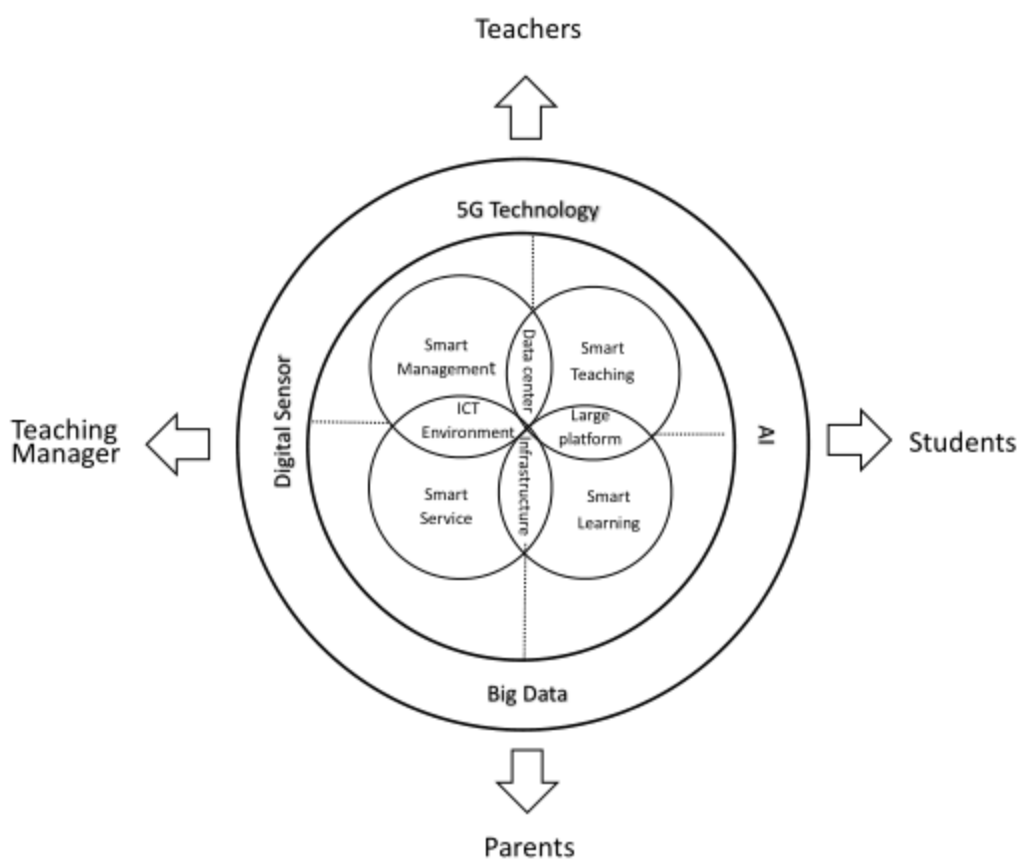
Teachers

5G Technology

Smart Management

Data center

Smart Teaching

ICT Environment

Large platform

Teaching Manager

Digital Sensor

AI

Students

Smart Service

Infrastructure

Smart Learning

Big Data

Parents